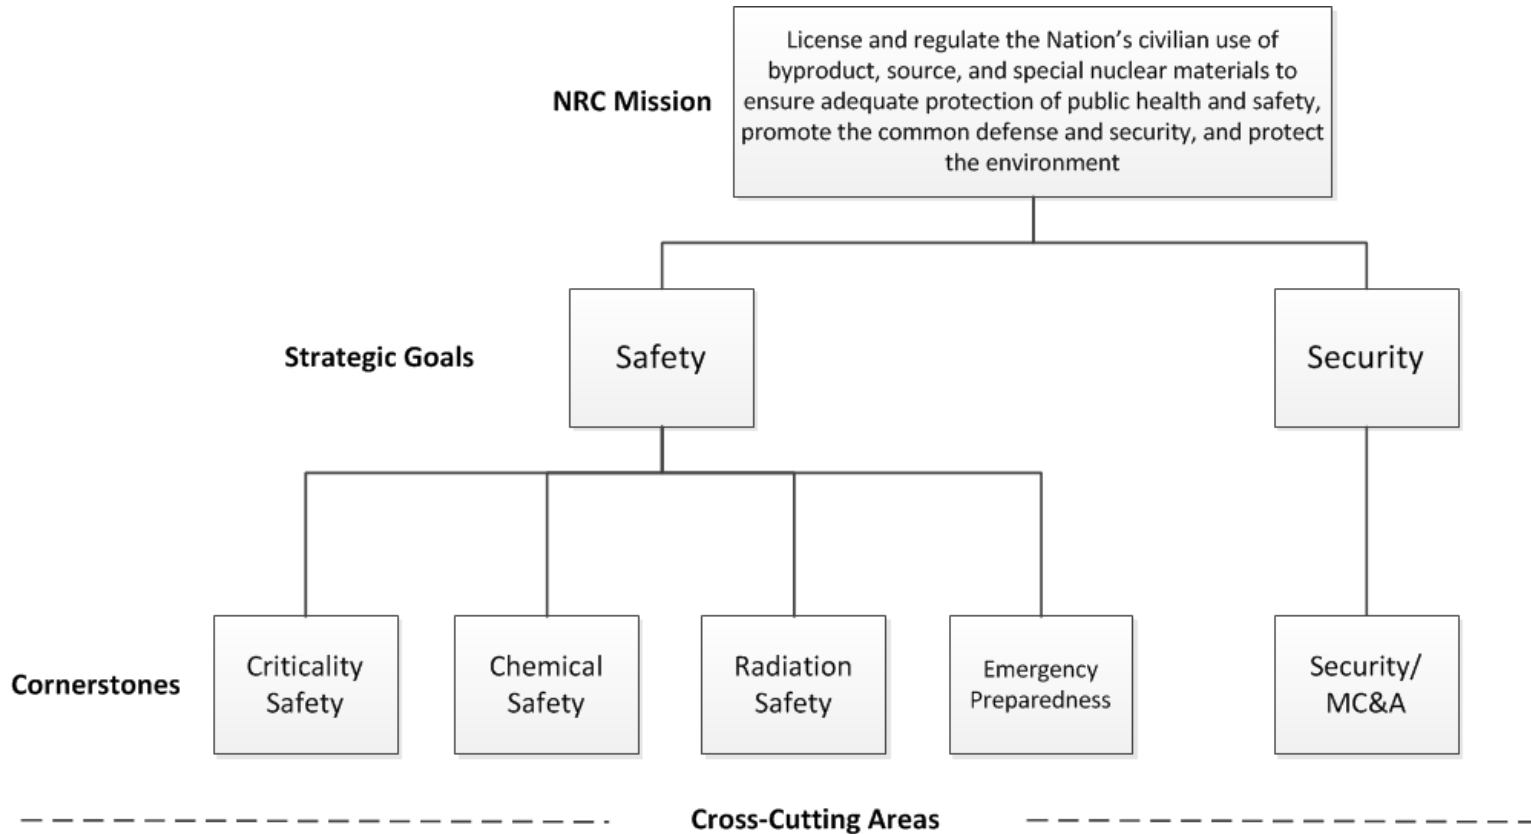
NRC Mission

License and regulate the Nation's civilian use of byproduct, source, and special nuclear materials to ensure adequate protection of public health and safety, promote the common defense and security, and protect the environment

Strategic Goals

Safety

Security

Cornerstones

Criticality Safety

Chemical Safety

Radiation Safety

Emergency Preparedness

Security/ MC&A

Cross-Cutting Areas